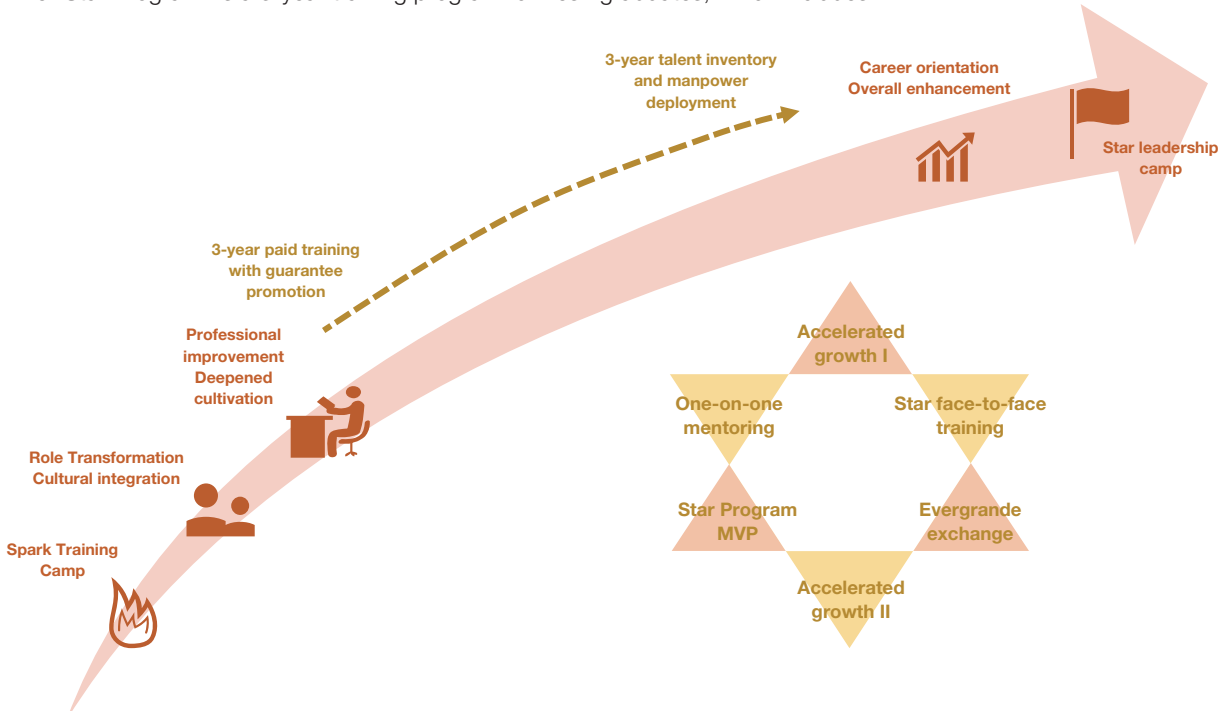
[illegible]

3-year talent inventory and manpower deployment

Career orientation
Overall enhancement

Star leadership camp

3-year paid training with guarantee promotion

Professional improvement
Deepened cultivation

Role Transformation
Cultural integration

Spark Training Camp

Accelerated growth I

One-on-one mentoring

Star face-to-face training

Star Program MVP

Evergrande exchange

Accelerated growth II